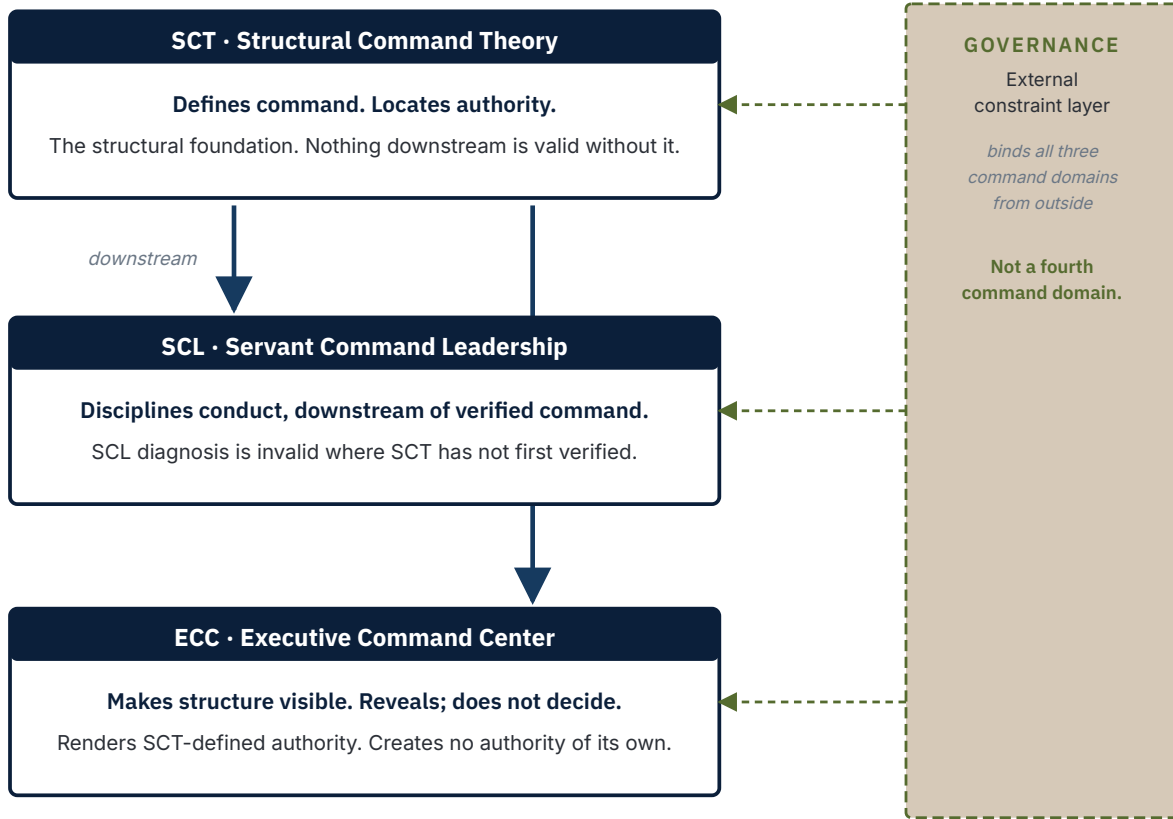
SCT · Structural Command Theory

Defines command. Locates authority.

The structural foundation. Nothing downstream is valid without it.

downstream

SCL · Servant Command Leadership

Disciplines conduct, downstream of verified command.

SCL diagnosis is invalid where SCT has not first verified.

ECC · Executive Command Center

Makes structure visible. Reveals; does not decide.

Renders SCT-defined authority. Creates no authority of its own.

GOVERNANCE

External constraint layer

binds all three command domains from outside

Not a fourth command domain.